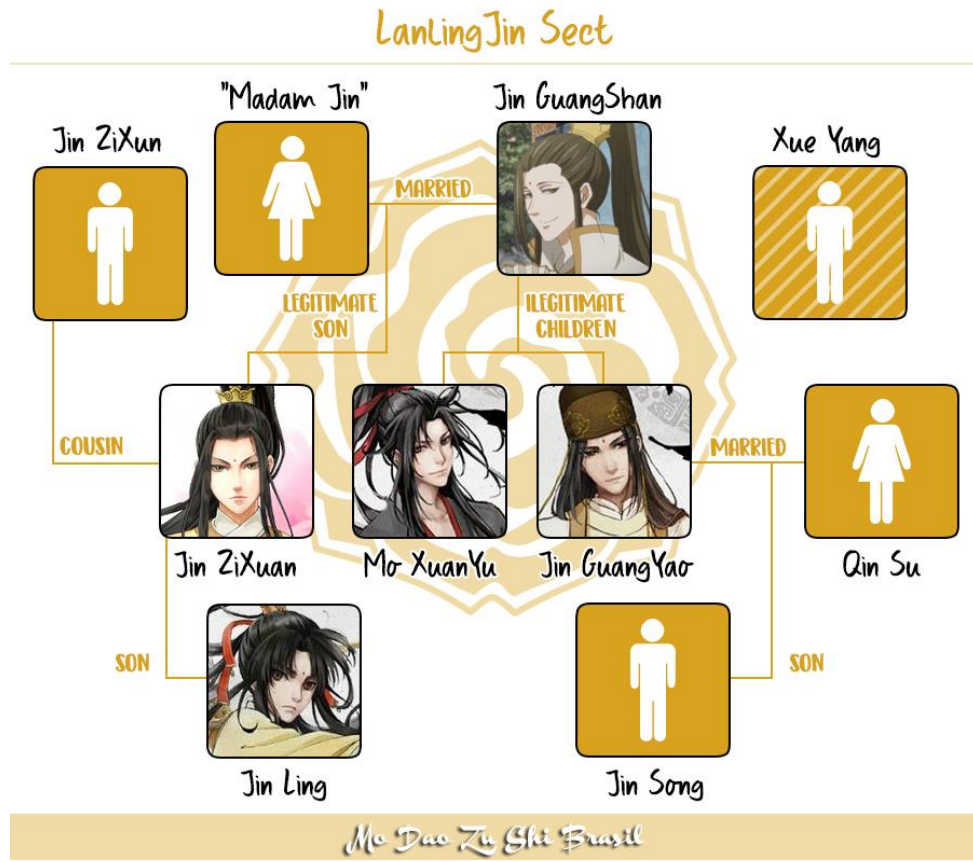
LanLing Jin Sect

"Madam Jin"

Jin GuangShan

Jin ZiXun

Xue Yang

MARRIED

LEGITIMATE SON

ILEGITIMATE CHILDREN

COUSIN

MARRIED

Jin ZiXuan

Mo XuanYu

Jin GuangYao

Qin Su

SON

SON

Jin Ling

Jin Song

Mo Dao Zu Shi Brasil